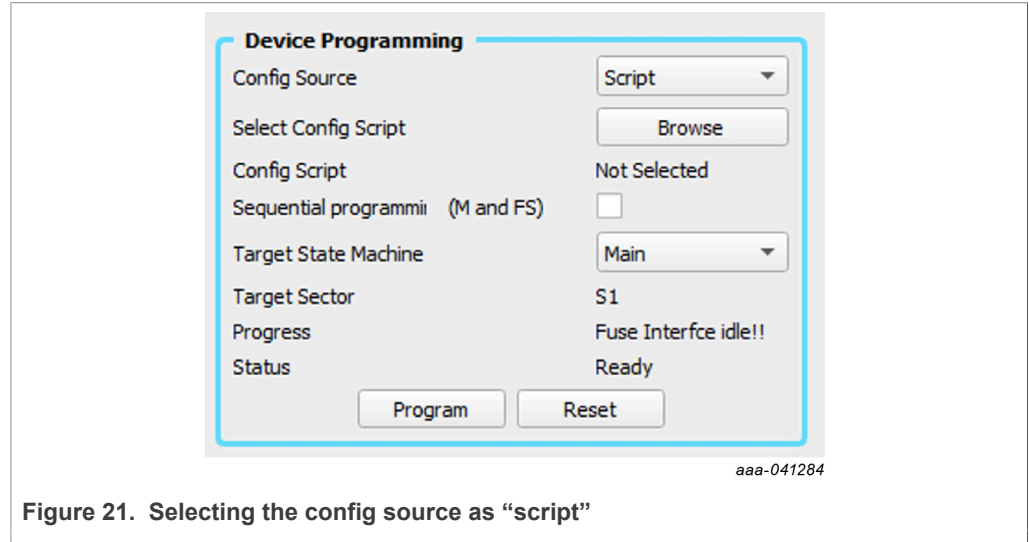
Device Programming

| | |
|---|---|
| Config Source | Script |
| Select Config Script | Browse |
| Config Script | Not Selected |
| Sequential programmi (M and FS) | |
| Target State Machine | Main |
| Target Sector | S1 |
| Progress | Fuse Interfce idle!! |
| Status | Ready |

Program Reset

aaa-041284

Figure 21. Selecting the config source as "script"